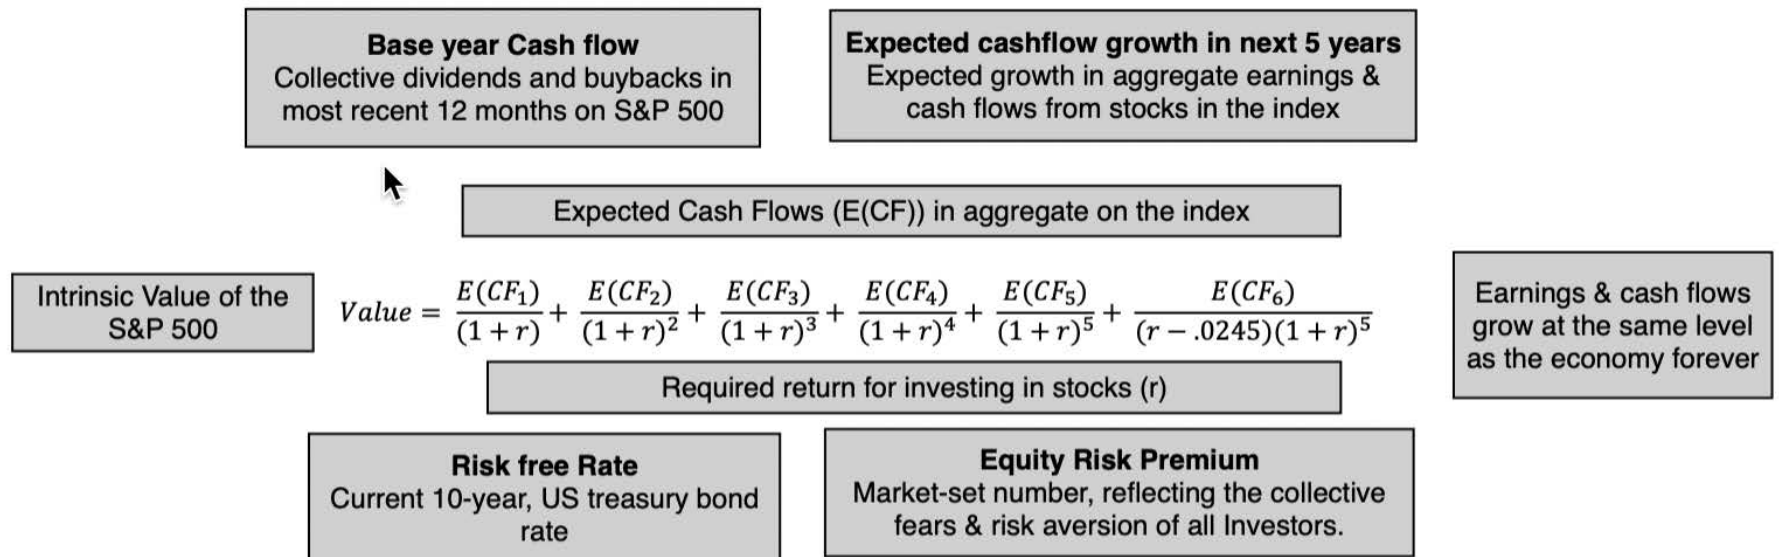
**Base year Cash flow**
Collective dividends and buybacks in most recent 12 months on S&P 500

**Expected cashflow growth in next 5 years**
Expected growth in aggregate earnings & cash flows from stocks in the index

Expected Cash Flows (E(CF)) in aggregate on the index

Intrinsic Value of the S&P 500

$Value = \frac{E(CF_1)}{(1+r)} + \frac{E(CF_2)}{(1+r)^2} + \frac{E(CF_3)}{(1+r)^3} + \frac{E(CF_4)}{(1+r)^4} + \frac{E(CF_5)}{(1+r)^5} + \frac{E(CF_6)}{(r-.0245)(1+r)^5}$

Earnings & cash flows grow at the same level as the economy forever

Required return for investing in stocks (r)

**Risk free Rate**
Current 10-year, US treasury bond rate

**Equity Risk Premium**
Market-set number, reflecting the collective fears & risk aversion of all Investors.